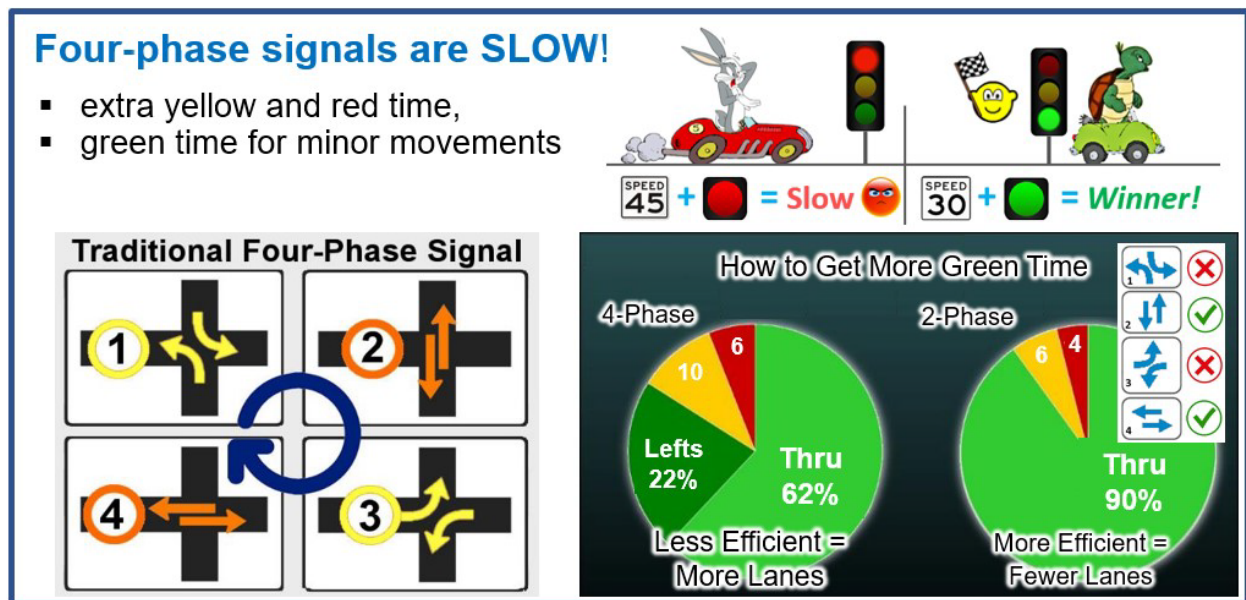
Four-phase signals are SLOW!

- extra yellow and red time,
- green time for minor movements

SPEED 45 + = Slow
SPEED 30 + = Winner!

Traditional Four-Phase Signal

1
2
3
4

How to Get More Green Time

4-Phase
6
10
Lefts 22%
Thru 62%
Less Efficient = More Lanes

2-Phase
6
4
Thru 90%
More Efficient = Fewer Lanes

1
2
3
4